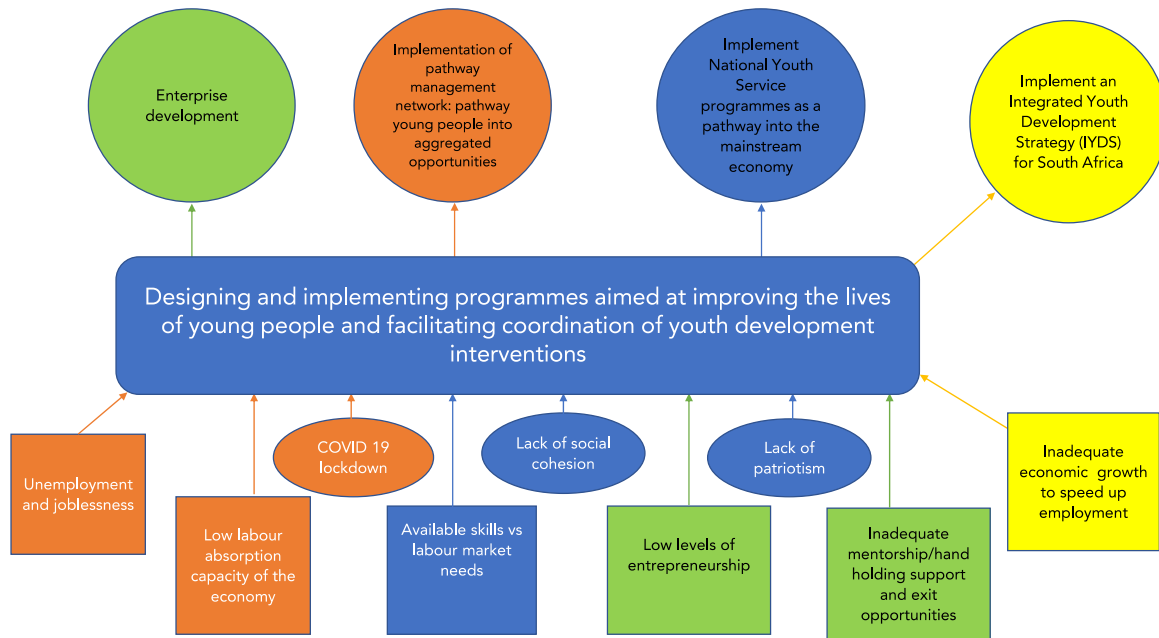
Enterprise development

Implementation of pathway management network: pathway young people into aggregated opportunities

Implement National Youth Service programmes as a pathway into the mainstream economy

Implement an Integrated Youth Development Strategy (IYDS) for South Africa

Designing and implementing programmes aimed at improving the lives of young people and facilitating coordination of youth development interventions

Unemployment and joblessness

Low labour absorption capacity of the economy

COVID 19 lockdown

Available skills vs labour market needs

Lack of social cohesion

Low levels of entrepreneurship

Lack of patriotism

Inadequate mentorship/hand holding support and exit opportunities

Inadequate economic growth to speed up employment